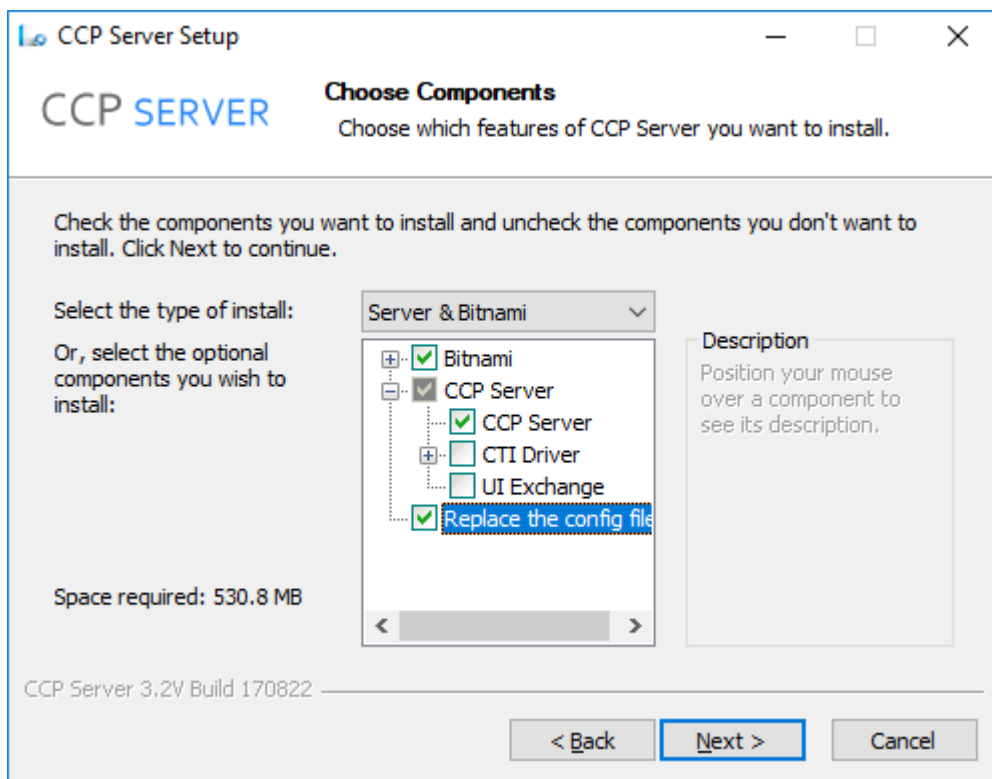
CCP Server Setup

CCP SERVER

Choose Components

Choose which features of CCP Server you want to install.

Check the components you want to install and uncheck the components you don't want to install. Click Next to continue.

Select the type of install:

Server & Bitnami

Or, select the optional components you wish to install:

Bitnami
CCP Server
CCP Server
CTI Driver
UI Exchange
Replace the config file

Description

Position your mouse over a component to see its description.

Space required: 530.8 MB

CCP Server 3.2V Build 170822

< Back

Next >

Cancel